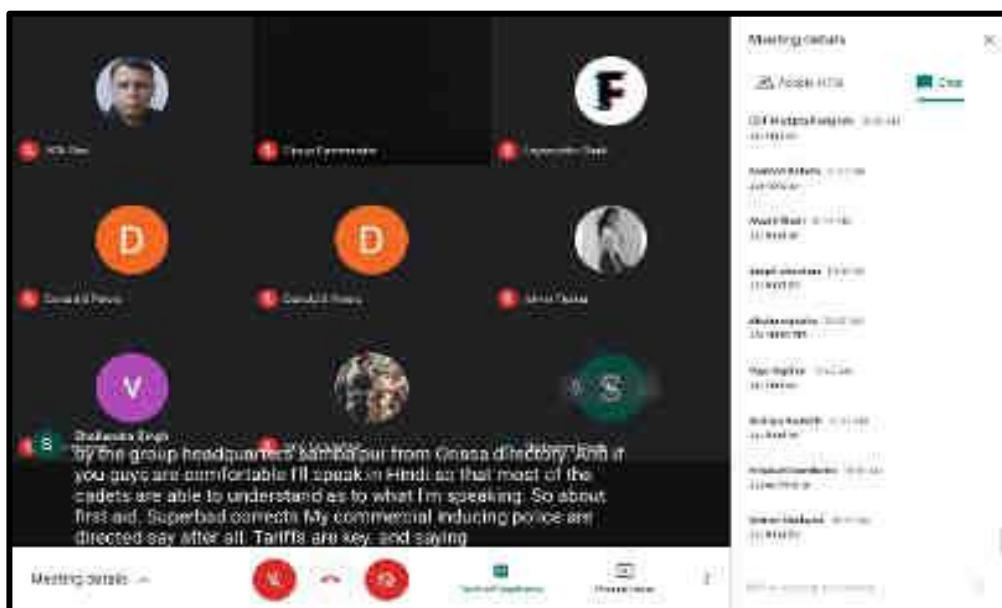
Meeting details

People (13)

Chat

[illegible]

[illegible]

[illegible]

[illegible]

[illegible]

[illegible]

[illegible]

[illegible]

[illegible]

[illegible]

D

D

V

S

F

S

Shailendra Singh

by the group headquarters sambalpur from Orissa directory. And if you guys are comfortable I'll speak in Hindi so that most of the cadets are able to understand as to what I'm speaking. So about first aid. Superbad corrects My commercial inducing police are directed say after all. Tariffs are key, and saying

Meeting details